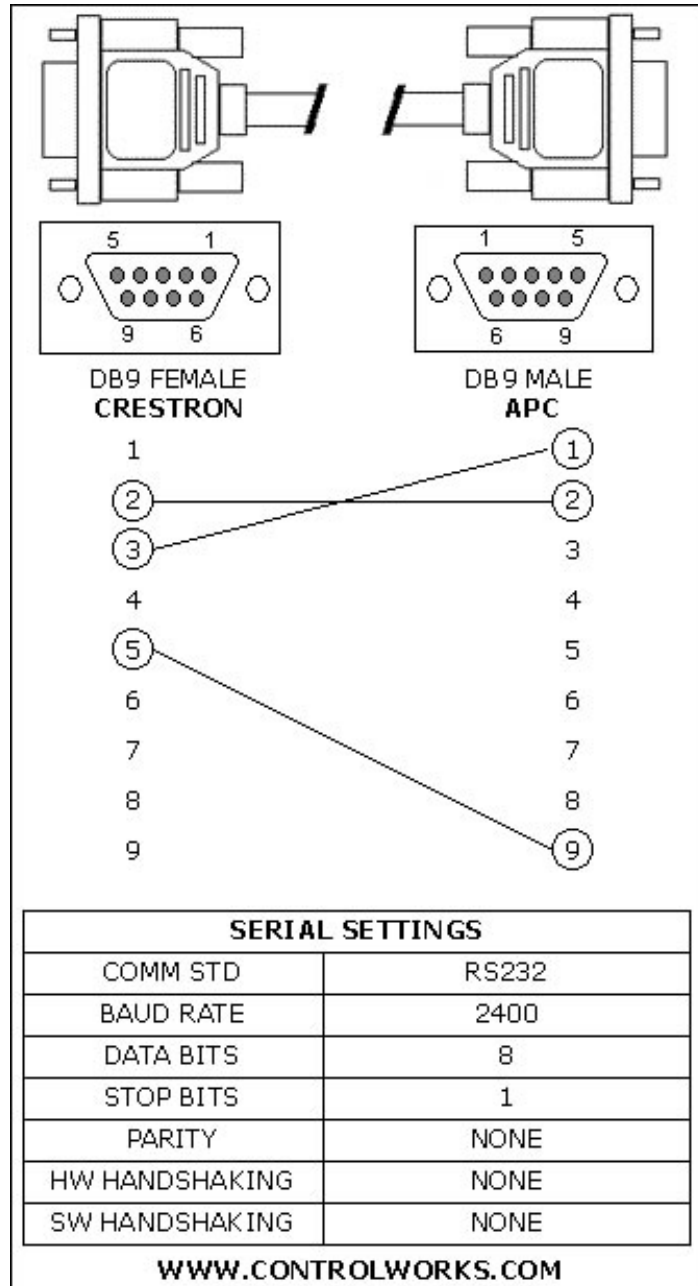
5 1
9 6

1 5
6 9

DB9 FEMALE
**CRESTRON**

DB9 MALE
**APC**

1
2
3
4
5
6
7
8
9

1
2
3
4
5
6
7
8
9

| SERIAL SETTINGS | |
|---|---|
| COMM STD | RS232 |
| BAUD RATE | 2400 |
| DATA BITS | 8 |
| STOP BITS | 1 |
| PARITY | NONE |
| HW HANDSHAKING | NONE |
| SW HANDSHAKING | NONE |

WWW.CONTROLWORKS.COM